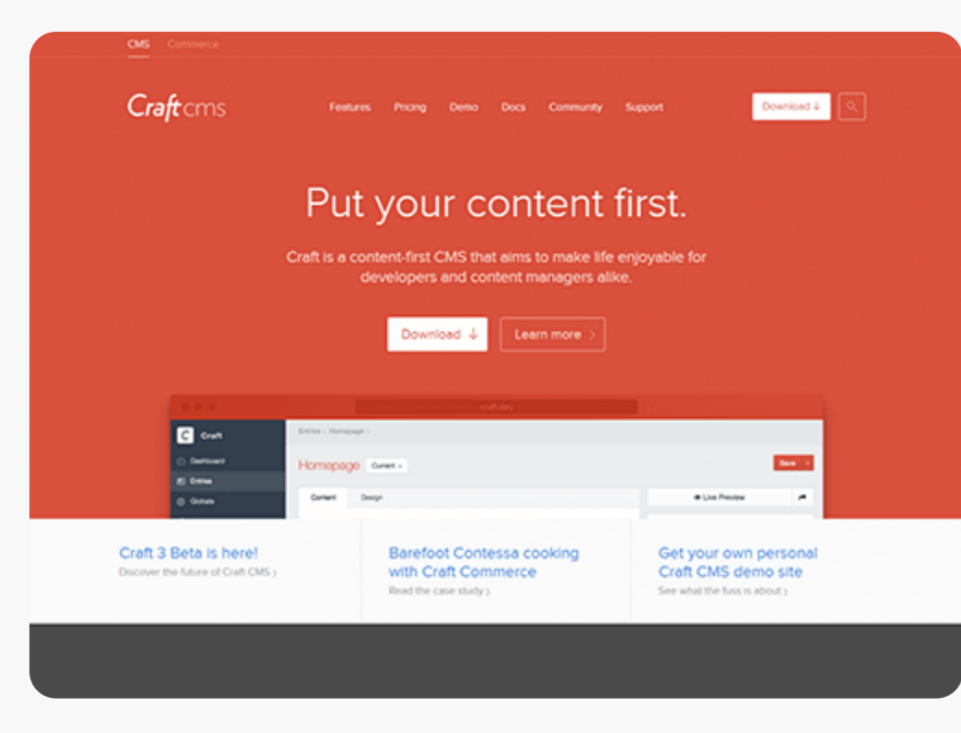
CMS Commerce

Craft cms

Features Pricing Demo Docs Community Support

Download ↓

Put your content first.

Craft is a content-first CMS that aims to make life enjoyable for developers and content managers alike.

Download ↓ Learn more ›

craft.dev

Craft

Dashboard

Entries

Globals

Entries › Homepage ›

Homepage Current

Save

Content Design

Live Preview

Craft 3 Beta is here!
Discover the future of Craft CMS ›

Barefoot Contessa cooking with Craft Commerce
Read the case study ›

Get your own personal Craft CMS demo site
See what the fuss is about ›